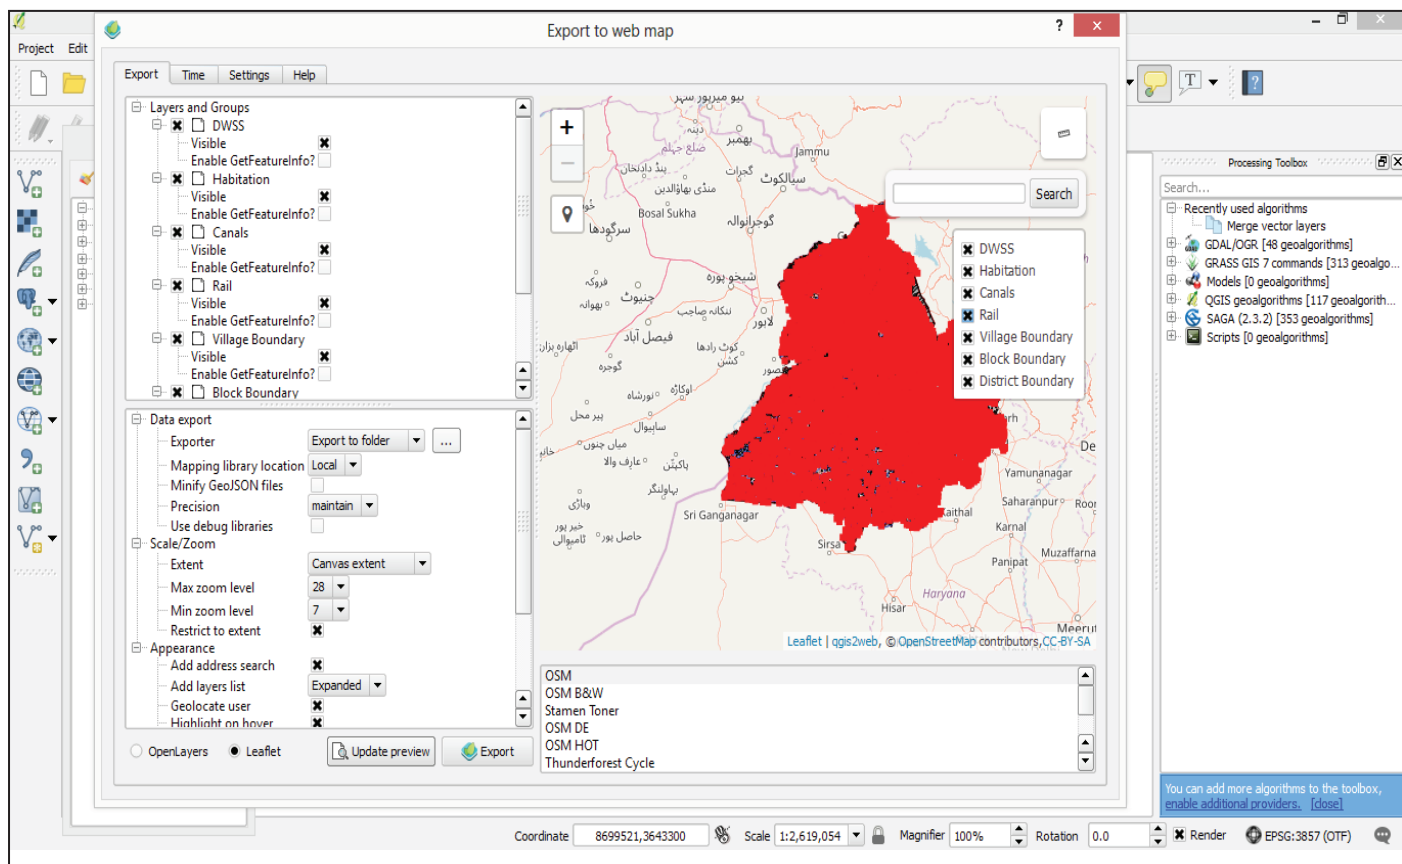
Project Edit

Export to web map

?

Export Time Settings Help

Layers and Groups
DWSS
Visible
Enable GetFeatureInfo?
Habitation
Visible
Enable GetFeatureInfo?
Canals
Visible
Enable GetFeatureInfo?
Rail
Visible
Enable GetFeatureInfo?
Village Boundary
Visible
Enable GetFeatureInfo?
Block Boundary

Data export
Exporter Export to folder ...
Mapping library location Local
Minify GeoJSON files
Precision maintain
Use debug libraries
Scale/Zoom
Extent Canvas extent
Max zoom level 28
Min zoom level 7
Restrict to extent
Appearance
Add address search
Add layers list Expanded
Geolocate user
Highlight on hover

OpenLayers Leaflet Update preview Export

Search

DWSS
Habitation
Canals
Rail
Village Boundary
Block Boundary
District Boundary

Jammu
Bosal Sukha
Sri Ganganagar
Sirsa
Yamunanagar
Saharanpur
Roor
Kaithal
Karnal
Panipat
Muzaffarna
Haryana
Hisar
Meerut
De

Leaflet | qgis2web, © OpenStreetMap contributors, CC-BY-SA

OSM
OSM B&W
Stamen Toner
OSM DE
OSM HOT
Thunderforest Cycle

Processing Toolbox
Search...
Recently used algorithms
Merge vector layers
GDAL/OGR [48 geoalgorithms]
GRASS GIS 7 commands [313 geoalgo...
Models [0 geoalgorithms]
QGIS geoalgorithms [117 geoalgorith...
SAGA (2.3.2) [353 geoalgorithms]
Scripts [0 geoalgorithms]

You can add more algorithms to the toolbox, enable additional providers. [close]

Coordinate 8699521,3643300 Scale 1:2,619,054 Magnifier 100% Rotation 0.0 Render EPSG:3857 (OTF)